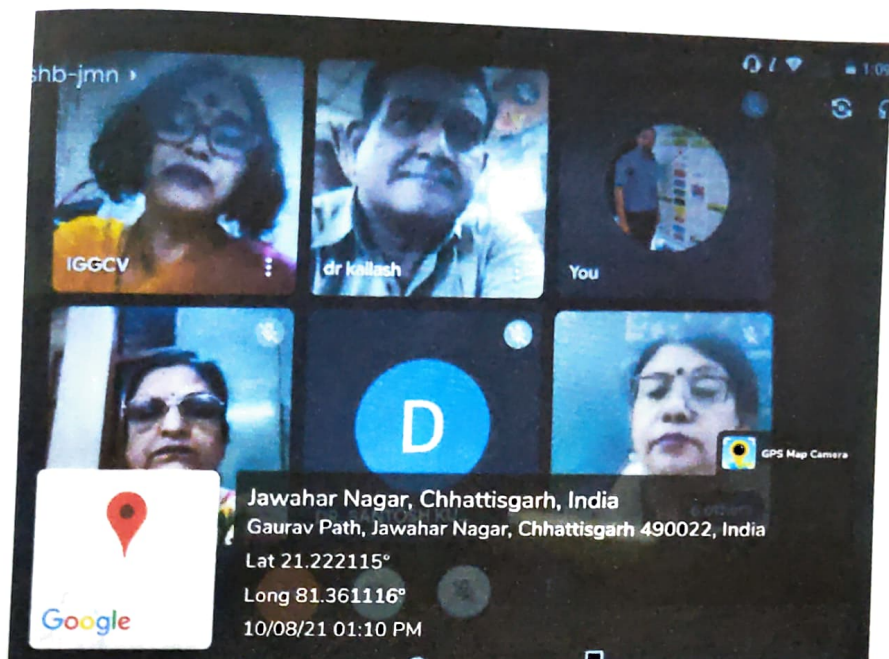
shb-jmn

IGGCV

dr kailash

You

D

DR. SANTOSH KU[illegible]

GPS Map Camera

Google

Jawahar Nagar, Chhattisgarh, India
Gaurav Path, Jawahar Nagar, Chhattisgarh 490022, India
Lat 21.222115°
Long 81.361116°
10/08/21 01:10 PM